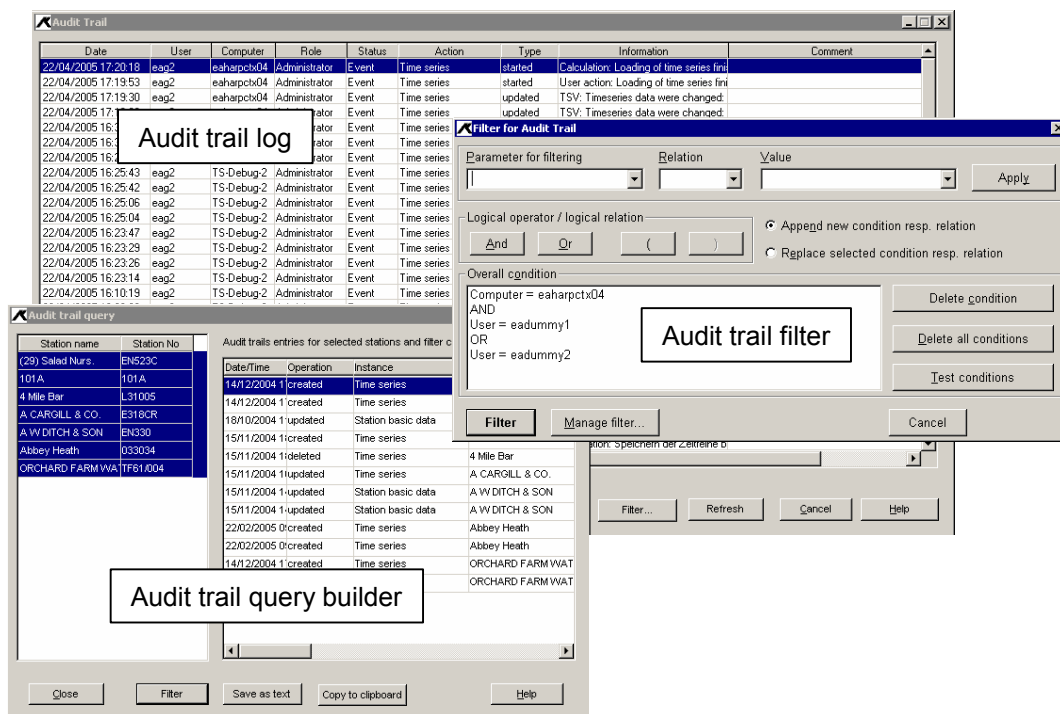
Audit Trail

| Date | User | Computer | Role | Status | Action | Type | Information | Comment |
|---|---|---|---|---|---|---|---|---|
| 22/04/2005 17:20:18 | eag2 | eaharpctx04 | Administrator | Event | Time series | started | Calculation: Loading of time series fini | |
| 22/04/2005 17:19:53 | eag2 | eaharpctx04 | Administrator | Event | Time series | started | User action: Loading of time series fini | |
| 22/04/2005 17:19:30 | eag2 | eaharpctx04 | Administrator | Event | Time series | updated | TSV: Timeseries data were changed: | |
| 22/04/2005 17: | | | rator | Event | Time series | updated | TSV: Timeseries data were changed: | |
| 22/04/2005 16: | | | rator | Event | Time series | | | |
| 22/04/2005 16: | | | rator | Event | Time series | | | |
| 22/04/2005 16: | | | rator | Event | Time series | | | |
| 22/04/2005 16:25:43 | eag2 | TS-Debug-2 | Administrator | Event | Time series | | | |
| 22/04/2005 16:25:42 | eag2 | TS-Debug-2 | Administrator | Event | Time series | | | |
| 22/04/2005 16:25:06 | eag2 | TS-Debug-2 | Administrator | Event | Time series | | | |
| 22/04/2005 16:25:04 | eag2 | TS-Debug-2 | Administrator | Event | Time series | | | |
| 22/04/2005 16:23:47 | eag2 | TS-Debug-2 | Administrator | Event | Time series | | | |
| 22/04/2005 16:23:29 | eag2 | TS-Debug-2 | Administrator | Event | Time series | | | |
| 22/04/2005 16:23:26 | eag2 | TS-Debug-2 | Administrator | Event | Time series | | | |
| 22/04/2005 16:23:14 | eag2 | TS-Debug-2 | Administrator | Event | Time series | | | |
| 22/04/2005 16:10:19 | eag2 | TS-Debug-2 | Administrator | Event | Time series | | | |

Audit trail log

Filter for Audit Trail

Parameter for filtering
Relation
Value
Apply

Logical operator / logical relation
And
Or
(
)
Append new condition resp. relation
Replace selected condition resp. relation

Overall condition
Computer = eaharpctx04
AND
User = eadummy1
OR
User = eadummy2

Audit trail filter

Delete condition
Delete all conditions
Test conditions

Filter
Manage filter...
Cancel

ation: Speichern der Zeitreihe b

Filter...
Refresh
Cancel
Help

Audit trail query

| Station name | Station No |
|---|---|
| (29) Salad Nurs. | EN523C |
| 101A | 101A |
| 4 Mile Bar | L31005 |
| A CARGILL & CO. | E318CR |
| A W DITCH & SON | EN330 |
| Abbey Heath | 033034 |
| ORCHARD FARM WA | TF61/004 |

Audit trails entries for selected stations and filter c

| Date/Time | Operation | Instance | |
|---|---|---|---|
| 14/12/2004 1 | created | Time series | |
| 14/12/2004 1 | created | Time series | |
| 18/10/2004 1 | updated | Station basic data | |
| 15/11/2004 1 | created | Time series | |
| 15/11/2004 1 | deleted | Time series | 4 Mile Bar |
| 15/11/2004 1 | updated | Time series | A CARGILL & CO. |
| 15/11/2004 1 | updated | Station basic data | A W DITCH & SON |
| 15/11/2004 1 | updated | Station basic data | A W DITCH & SON |
| 22/02/2005 0 | created | Time series | Abbey Heath |
| 22/02/2005 0 | created | Time series | Abbey Heath |
| 14/12/2004 1 | created | Time series | ORCHARD FARM WAT |
| | | | ORCHARD FARM WAT |

Audit trail query builder

Close
Filter
Save as text
Copy to clipboard
Help